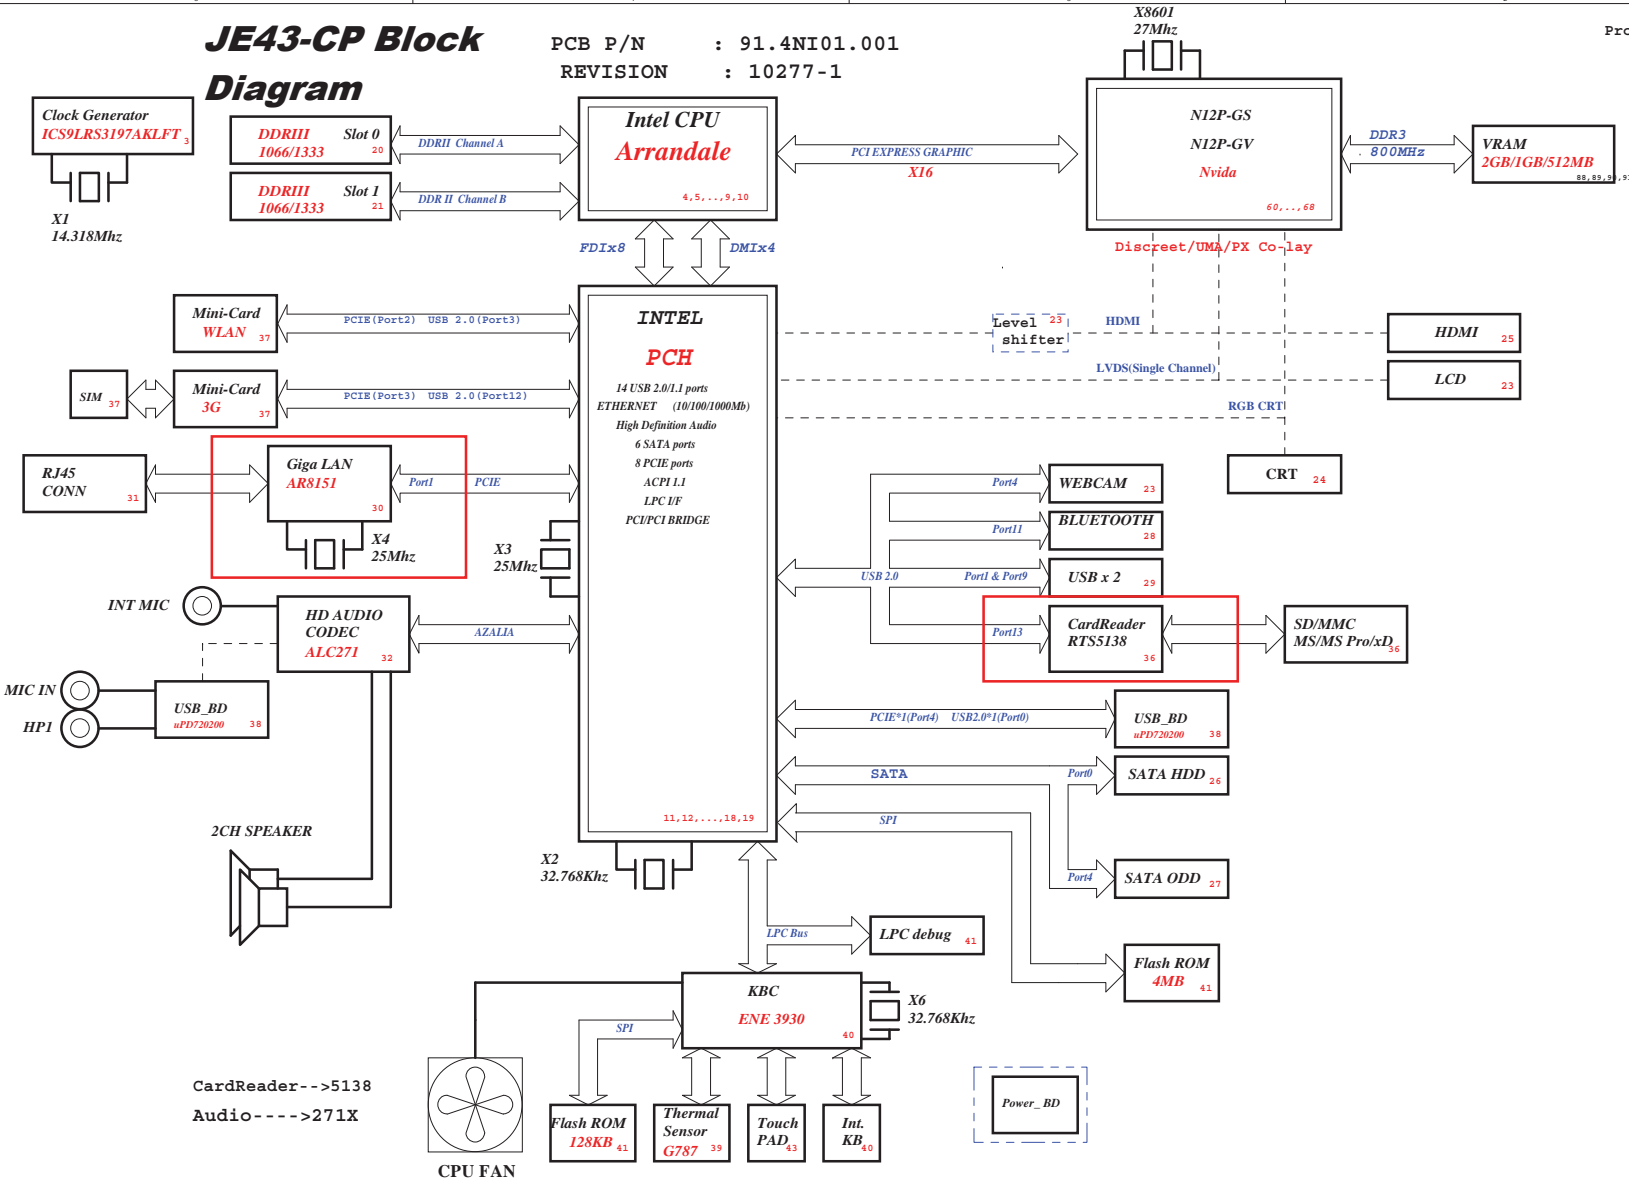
JE43-CP Block Diagram

PCB P/N : 91.4NI01.001
REVISION : 10277-1

Pro

X8601
27Mhz

Clock Generator
ICS9LRS3197AKLFT 3

X1
14.318Mhz

DDRIII Slot 0
1066/1333 20

DDRIII Slot 1
1066/1333 21

DDRII Channel A
DDR II Channel B

Intel CPU
Arrandale
4,5,..,9,10

PCI EXPRESS GRAPHIC
X16

N12P-GS
N12P-GV
Nvida
60,..,68

DDR3
800MHz

VRAM
2GB/1GB/512MB
88,89,9,9

Discreet/UMA/PX Co-lay

FDIx8
DMIx4

INTEL
PCH
14 USB 2.0/1.1 ports
ETHERNET (10/100/1000Mb)
High Definition Audio
6 SATA ports
8 PCIE ports
ACPI 1.1
LPC I/F
PCI/PCI BRIDGE
11,12,...,18,19

Mini-Card
WLAN 37
PCIE(Port2) USB 2.0(Port3)

SIM 37
Mini-Card
3G 37
PCIE(Port3) USB 2.0(Port12)

Level 23
shifter
HDMI
HDMI 25
LVDS(Single Channel)
LCD 23
RGB CRT
CRT 24

RJ45
CONN 31

Giga LAN
AR8151
30
Port1 PCIE
X4
25Mhz

X3
25Mhz

Port4
WEBCAM 23
Port11
BLUETOOTH 28
USB 2.0 Port1 & Port9
USB x 2 29
Port13
CardReader
RTS5138 36
SD/MMC
MS/MS Pro/xD 36

INT MIC
HD AUDIO
CODEC
ALC271 32
AZALIA

MIC IN
HP1
USB_BD
uPD720200 38

PCIE*1(Port4) USB2.0*1(Port0)
USB_BD
uPD720200 38

SATA Port0
SATA HDD 26
SPI
Port4
SATA ODD 27

2CH SPEAKER

X2
32.768Khz

LPC Bus
LPC debug 41

Flash ROM
4MB 41

KBC
ENE 3930
40

X6
32.768Khz

SPI

CardReader-->5138
Audio---->271X

Flash ROM
128KB 41

Thermal
Sensor
G787 39

Touch
PAD 43

Int.
KB 40

Power_BD

CPU FAN